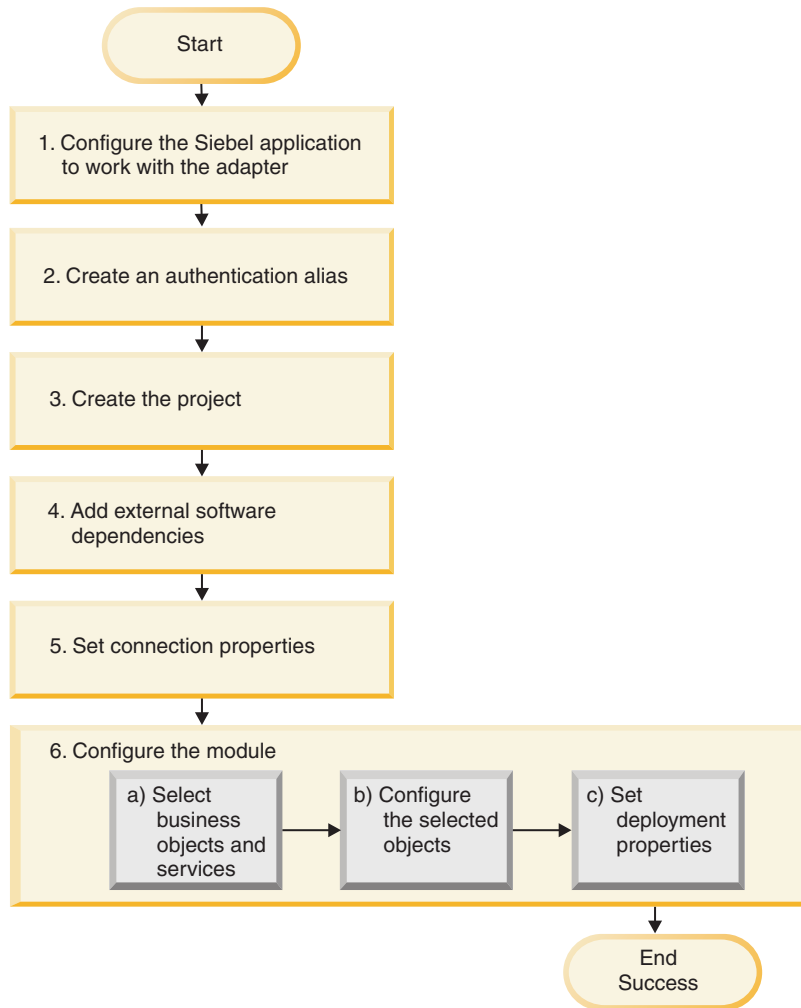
Start

1. Configure the Siebel application to work with the adapter

2. Create an authentication alias

3. Create the project

4. Add external software dependencies

5. Set connection properties

6. Configure the module

a) Select business objects and services

b) Configure the selected objects

c) Set deployment properties

End Success